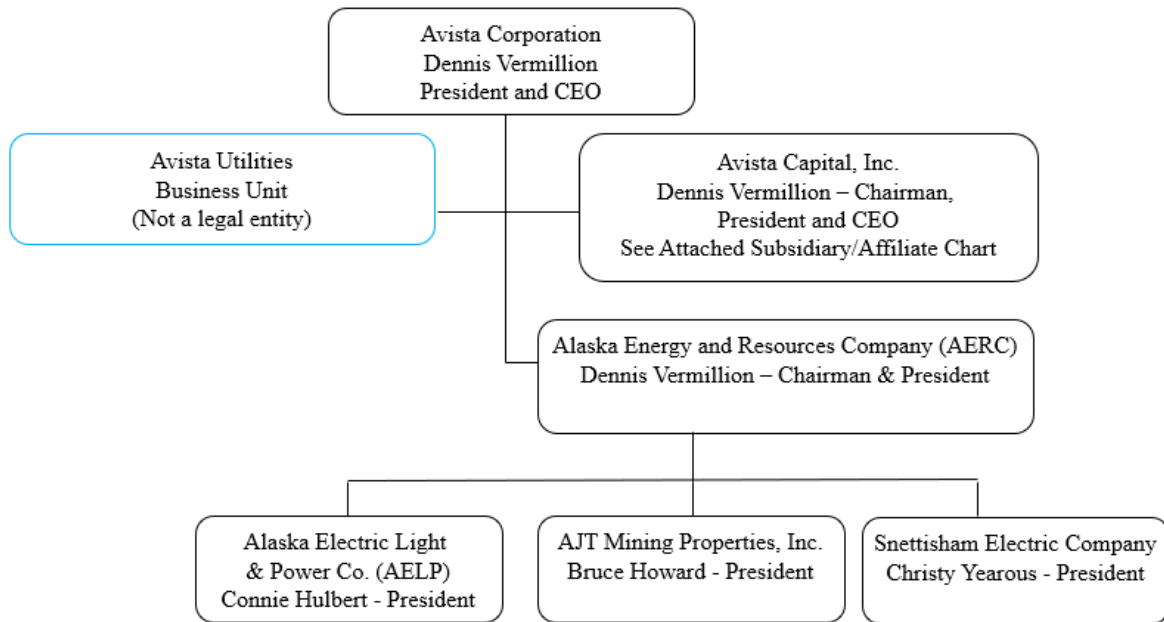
Avista Corporation
Dennis Vermillion
President and CEO

Avista Utilities
Business Unit
(Not a legal entity)

Avista Capital, Inc.
Dennis Vermillion – Chairman,
President and CEO
See Attached Subsidiary/Affiliate Chart

Alaska Energy and Resources Company (AERC)
Dennis Vermillion – Chairman & President

Alaska Electric Light
& Power Co. (AELP)
Connie Hulbert - President

AJT Mining Properties, Inc.
Bruce Howard - President

Snettisham Electric Company
Christy Yearous - President